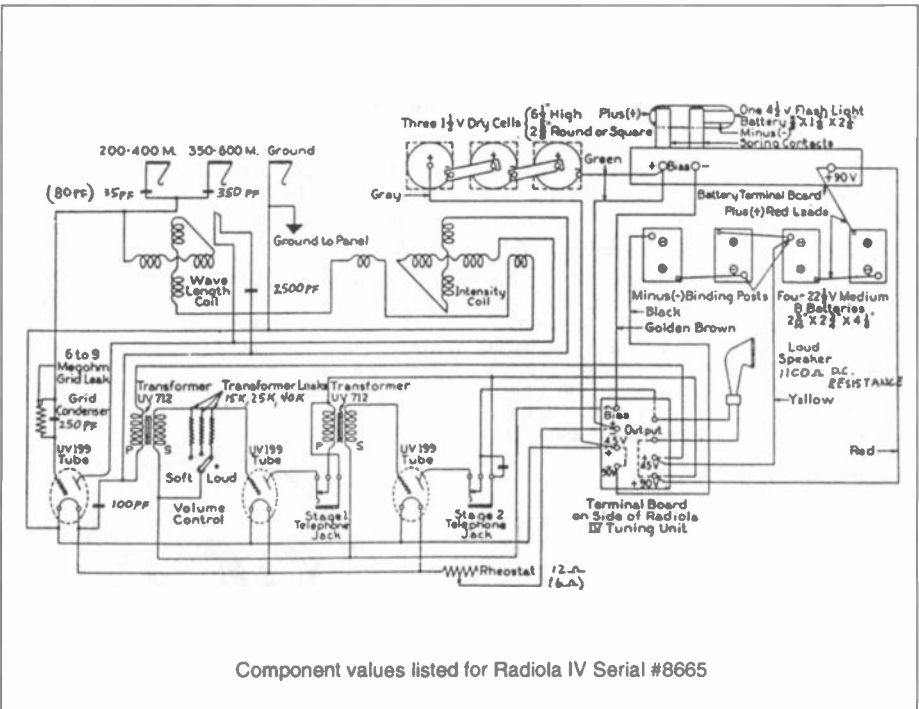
Three $1\frac{1}{2}$ V Dry Cells {6" High, 2" Round or Square}

Plus(+)

One $4\frac{1}{2}$ v Flash Light Battery $3" \times 1\frac{5}{8}" \times 2\frac{5}{8}"$

Minus(-)

Spring Contacts

200-400 M.

350-600 M.

Ground

(80PF) 35PF

350 PF

Gray

Green

+ C Bias -

+90 V

Battery Terminal Board

Plus(+) Red Leads

Ground to Panel

Wave Length Coil

2500 PF

Intensity Coil

Minus(-) Binding Posts

Four $22\frac{1}{2}$ V Medium B Batteries $2\frac{5}{8}" \times 2\frac{1}{2}" \times 4\frac{1}{4}"$

Black

Golden Brown

Loud Speaker

1100 Ω D.C. RESISTANCE

Yellow

6 to 9 Megohm Grid Leak

Grid Condenser 250 PF

Transformer UV 712

Transformer Leaks 15K, 25K, 40K

Transformer UV 712

P

S

P

S

Soft

Loud

UV 199 Tube

UV 199 Tube

UV 199 Tube

100 PF

Volume Control

Stage 1 Telephone Jack

Stage 2 Telephone Jack

Bias

Output

4.5 V

45 V

90 V

+90 V

Terminal Board on Side of Radiola IV Tuning Unit

Red

Rheostat

12 Ω (6 Ω)

Component values listed for Radiola IV Serial #8665